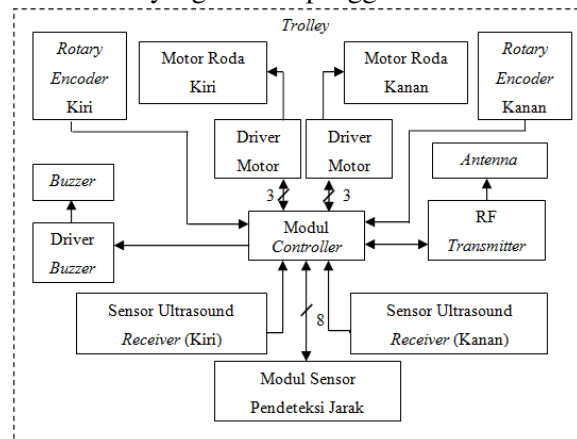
Trolley

Rotary Encoder Kiri

Motor Roda Kiri

Motor Roda Kanan

Rotary Encoder Kanan

Driver Motor

Driver Motor

3

3

Antenna

Buzzer

Driver Buzzer

Modul Controller

RF Transmitter

Sensor Ultrasound Receiver (Kiri)

8

Sensor Ultrasound Receiver (Kanan)

Modul Sensor Pendeteksi Jarak